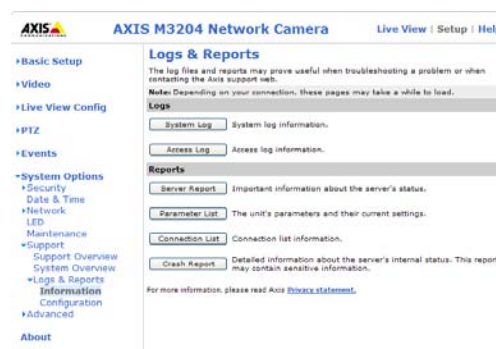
AXIS COMMUNICATIONS

AXIS M3204 Network Camera

Live View | Setup | Hel

▸Basic Setup

▸Video

▸Live View Config

▸PTZ

▸Events

▾System Options
▸Security
Date & Time
▸Network
LED
Maintenance
▾Support
Support Overview
System Overview
▾Logs & Reports
Information
Configuration
▸Advanced

About

Logs & Reports

The log files and reports may prove useful when troubleshooting a problem or when contacting the Axis support web.

Note: Depending on your connection, these pages may take a while to load.

Logs

System Log System log information.

Access Log Access log information.

Reports

Server Report Important information about the server's status.

Parameter List The unit's parameters and their current settings.

Connection List Connection list information.

Crash Report Detailed information about the server's internal status. This repor may contain sensitive information.

For more information, please read Axis Privacy statement.